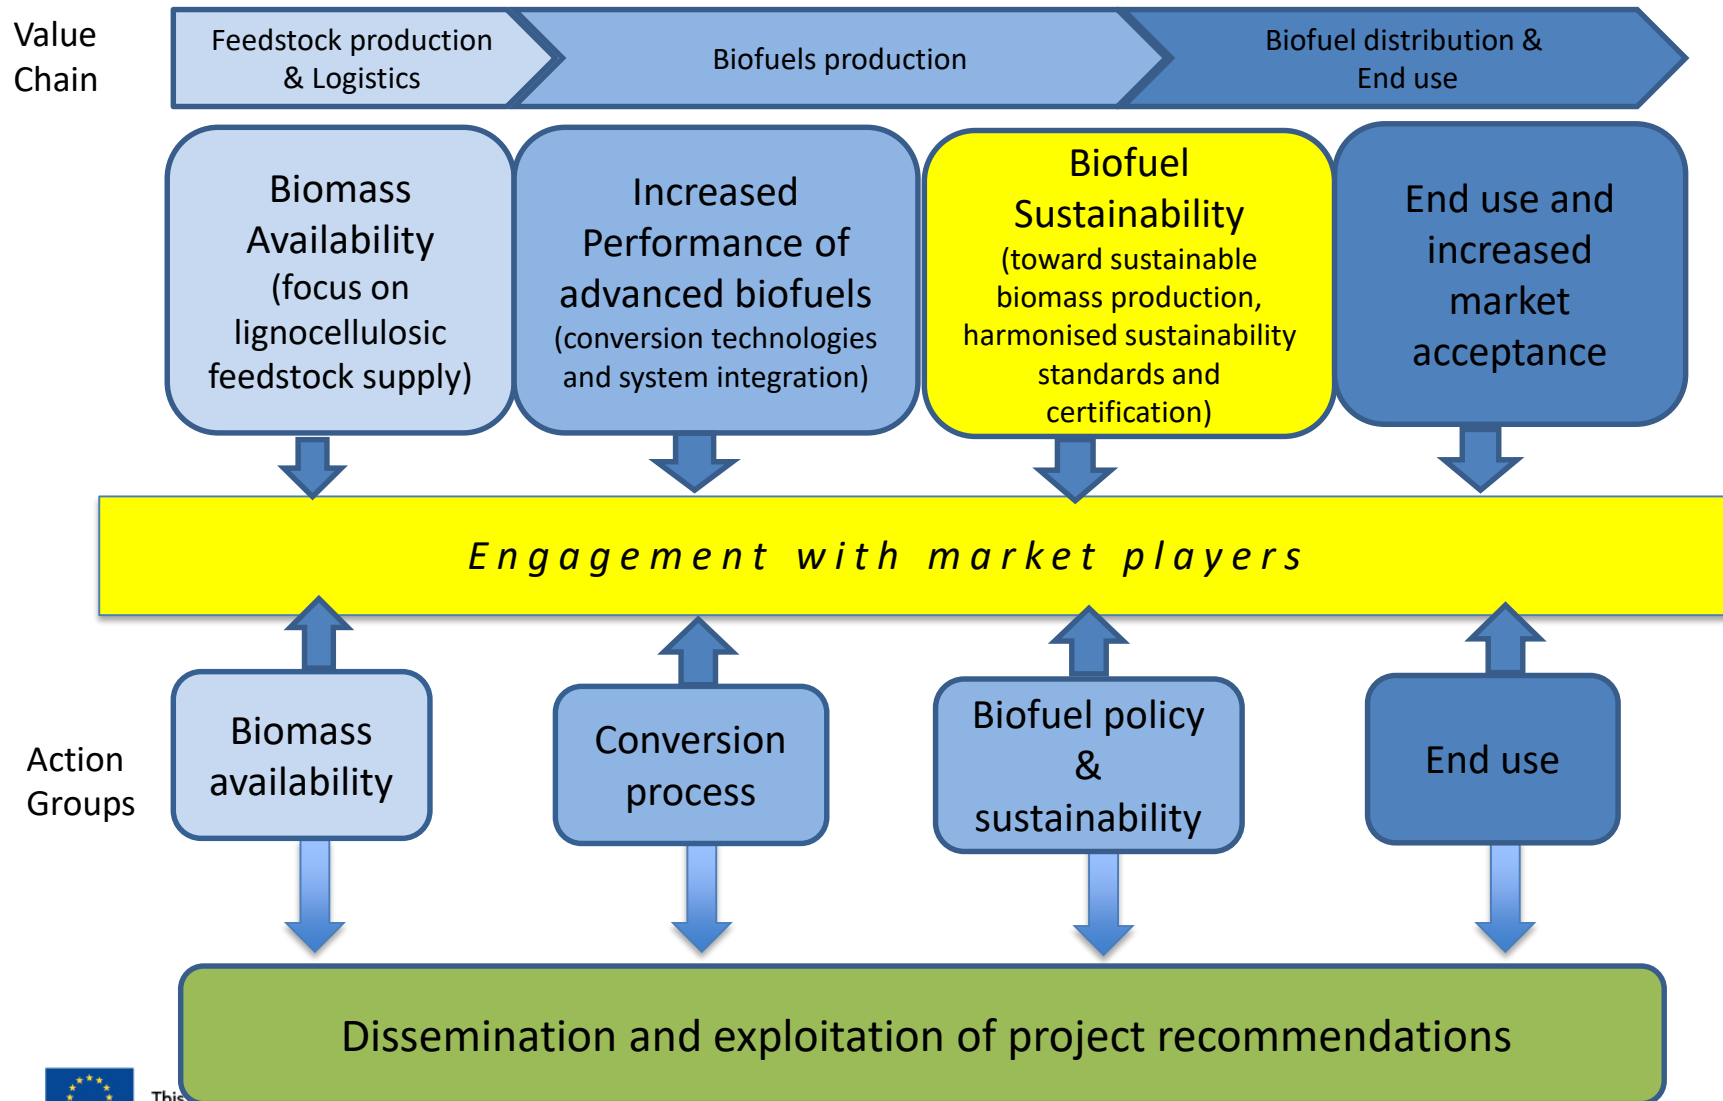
Value Chain

Feedstock production & Logistics

Biofuels production

Biofuel distribution & End use

Biomass Availability (focus on lignocellulosic feedstock supply)

Increased Performance of advanced biofuels (conversion technologies and system integration)

Biofuel Sustainability (toward sustainable biomass production, harmonised sustainability standards and certification)

End use and increased market acceptance

Engagement with market players

Action Groups

Biomass availability

Conversion process

Biofuel policy & sustainability

End use

Dissemination and exploitation of project recommendations

This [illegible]